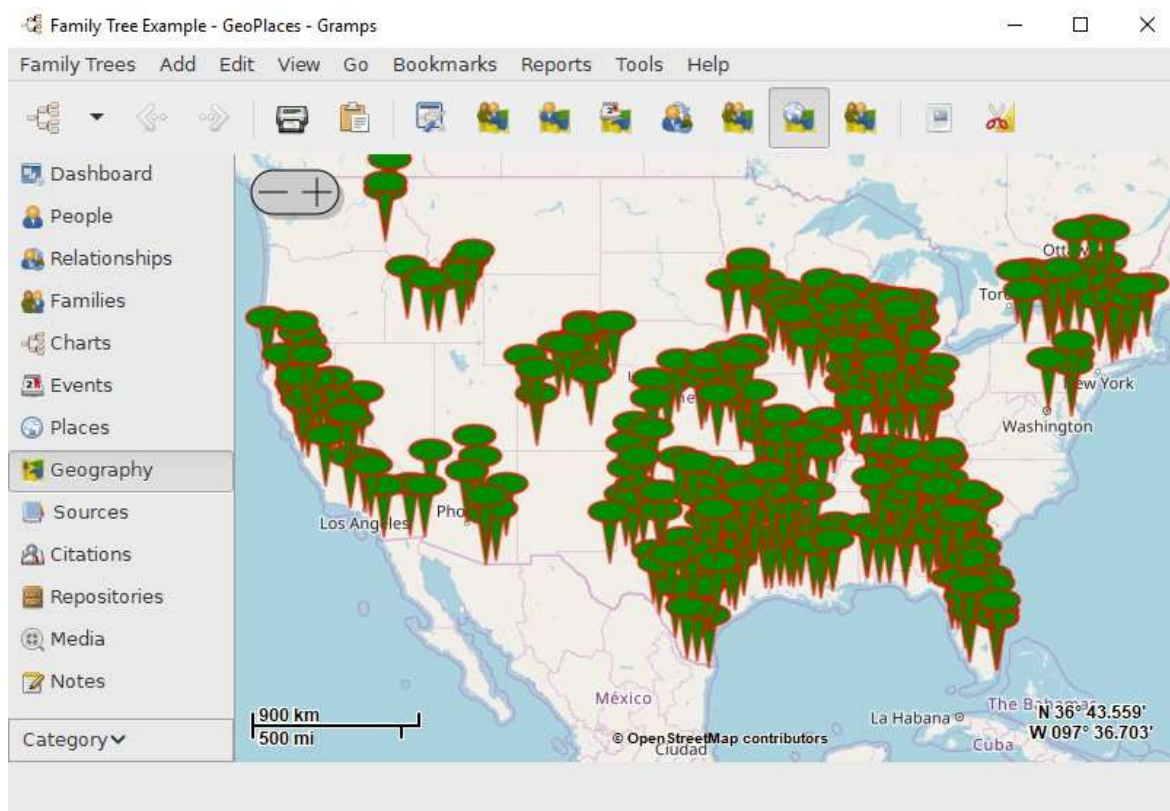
Family Tree Example - GeoPlaces - Gramps

Family Trees Add Edit View Go Bookmarks Reports Tools Help

Dashboard
People
Relationships
Families
Charts
Events
Places
Geography
Sources
Citations
Repositories
Media
Notes

Category

Ott
Tor
ew York
Washington
Los Ang les
Pho
México
Ciudad
La Habana
Cuba
The B
900 km
500 mi
© OpenStreetMap contributors
N 36° 43.559'
W 097° 36.703'